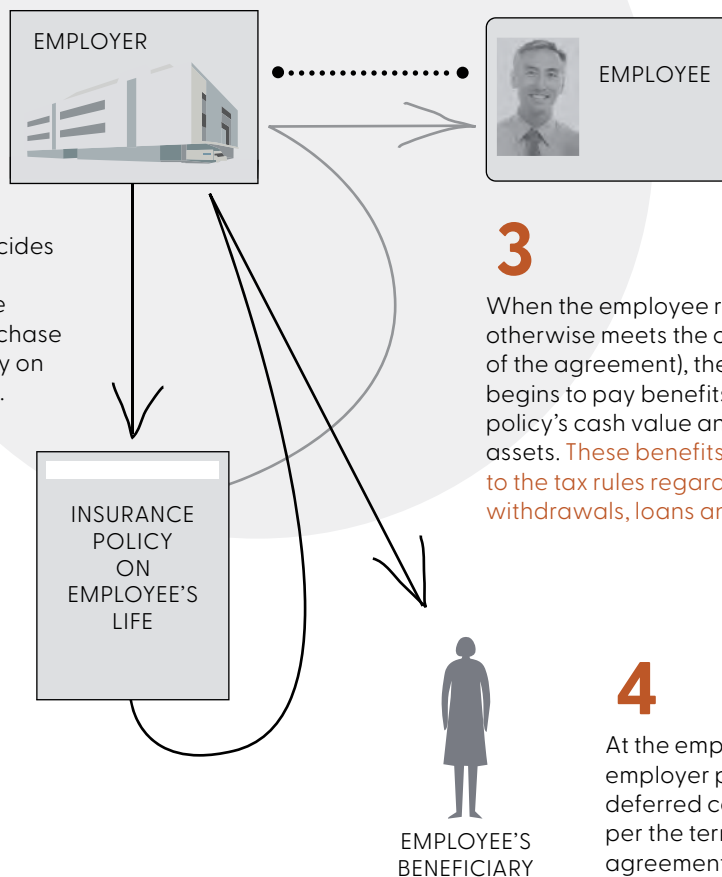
EMPLOYER

EMPLOYEE

cides

e

chase

y on

.

3

When the employee r otherwise meets the c of the agreement), the begins to pay benefits policy's cash value an assets. These benefits to the tax rules regard withdrawals, loans ar

INSURANCE POLICY ON EMPLOYEE'S LIFE

4

At the emp employer p deferred co per the terr agreement

EMPLOYEE'S BENEFICIARY